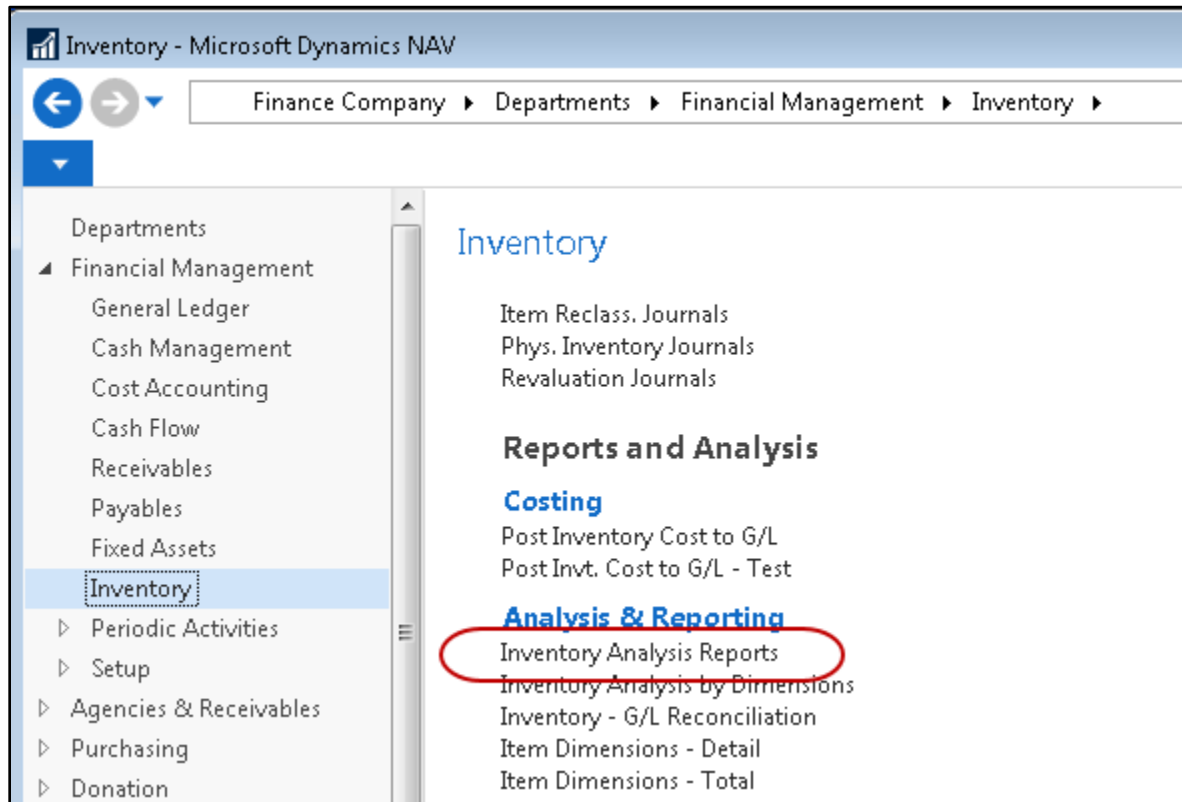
Inventory - Microsoft Dynamics NAV

Finance Company ▸ Departments ▸ Financial Management ▸ Inventory ▸

Departments
Financial Management
General Ledger
Cash Management
Cost Accounting
Cash Flow
Receivables
Payables
Fixed Assets
Inventory
Periodic Activities
Setup
Agencies & Receivables
Purchasing
Donation

Inventory

Item Reclass. Journals
Phys. Inventory Journals
Revaluation Journals

Reports and Analysis

Costing
Post Inventory Cost to G/L
Post Invt. Cost to G/L - Test

Analysis & Reporting
Inventory Analysis Reports
Inventory Analysis by Dimensions
Inventory - G/L Reconciliation
Item Dimensions - Detail
Item Dimensions - Total